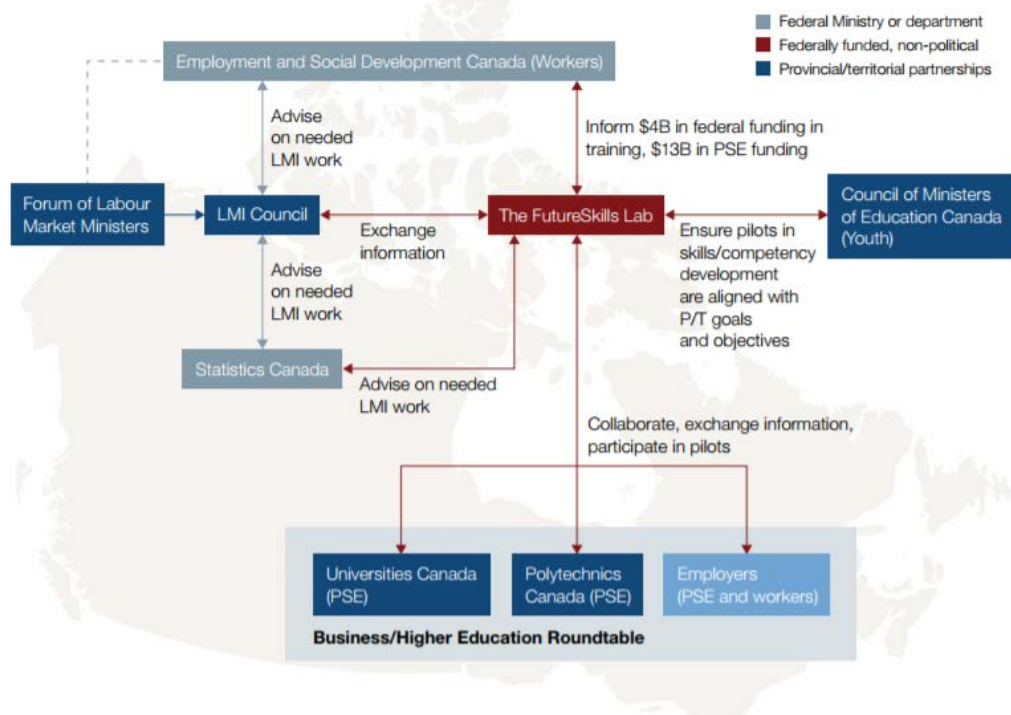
Federal Ministry or department
Federally funded, non-political
Provincial/territorial partnerships

Employment and Social Development Canada (Workers)

Advise on needed LMI work

Inform $4B in federal funding in training, $13B in PSE funding

Forum of Labour Market Ministers

LMI Council

Exchange information

The FutureSkills Lab

Council of Ministers of Education Canada (Youth)

Ensure pilots in skills/competency development are aligned with P/T goals and objectives

Advise on needed LMI work

Statistics Canada

Advise on needed LMI work

Collaborate, exchange information, participate in pilots

Universities Canada (PSE)

Polytechnics Canada (PSE)

Employers (PSE and workers)

Business/Higher Education Roundtable